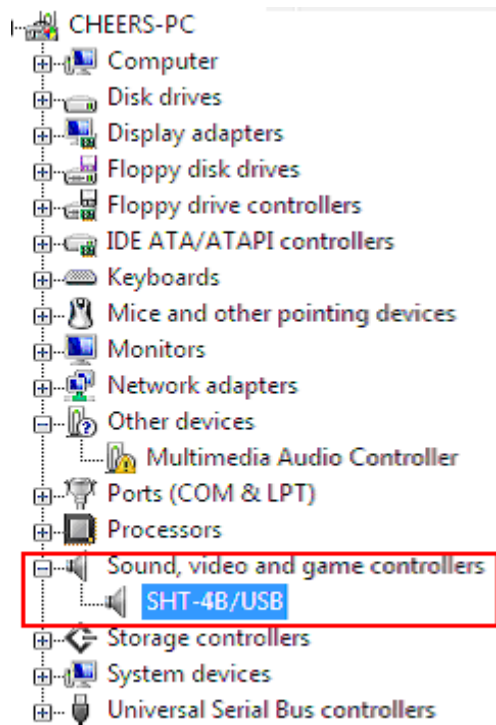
CHEERS-PC
Computer
Disk drives
Display adapters
Floppy disk drives
Floppy drive controllers
IDE ATA/ATAPI controllers
Keyboards
Mice and other pointing devices
Monitors
Network adapters
Other devices
Multimedia Audio Controller
Ports (COM & LPT)
Processors
Sound, video and game controllers
SHT-4B/USB
Storage controllers
System devices
Universal Serial Bus controllers